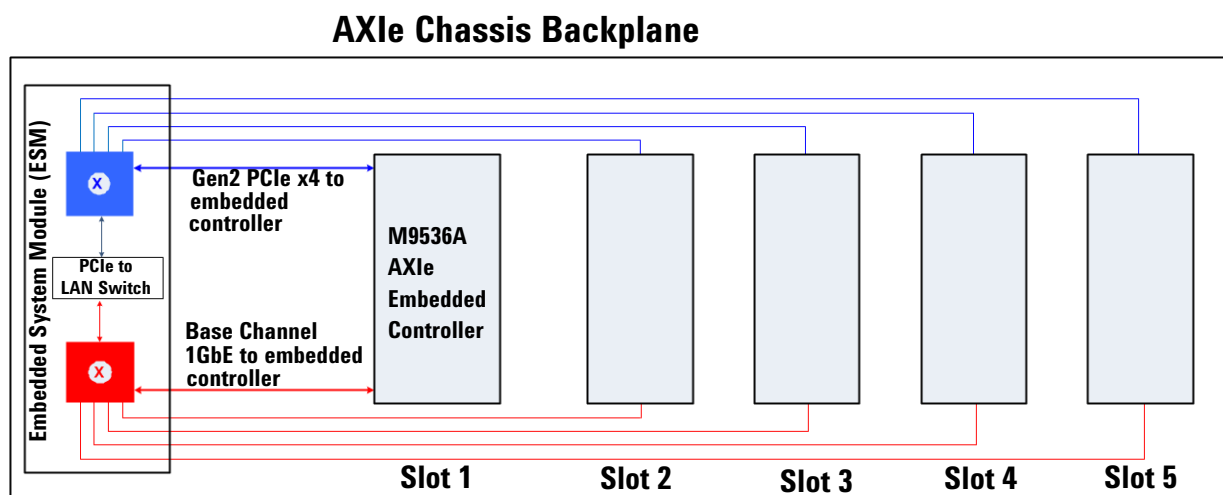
AXIe Chassis Backplane

Embedded System Module (ESM)

X

Gen2 PCIe x4 to embedded controller

PCIe to LAN Switch

X

Base Channel 1GbE to embedded controller

M9536A AXIe Embedded Controller

Slot 1

Slot 2

Slot 3

Slot 4

Slot 5